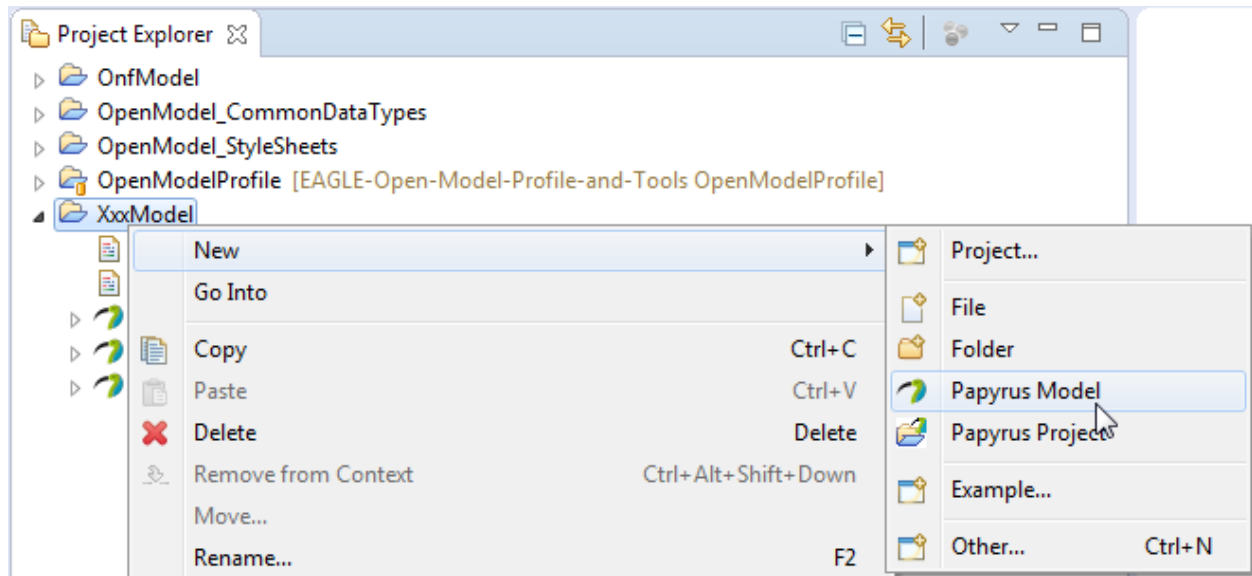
Project Explorer

OnfModel
OpenModel_CommonDataTypes
OpenModel_StyleSheets
OpenModelProfile [EAGLE-Open-Model-Profile-and-Tools OpenModelProfile]
XxxModel

New
Go Into
Copy Ctrl+C
Paste Ctrl+V
Delete Delete
Remove from Context Ctrl+Alt+Shift+Down
Move...
Rename... F2

Project...
File
Folder
Papyrus Model
Papyrus Project
Example...
Other... Ctrl+N